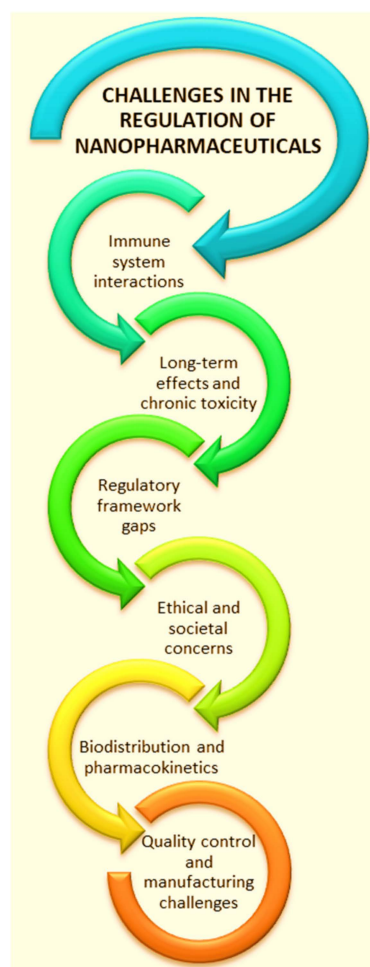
CHALLENGES IN THE REGULATION OF NANOPHARMACEUTICALS

Immune system interactions

Long-term effects and chronic toxicity

Regulatory framework gaps

Ethical and societal concerns

Biodistribution and pharmacokinetics

Quality control and manufacturing challenges